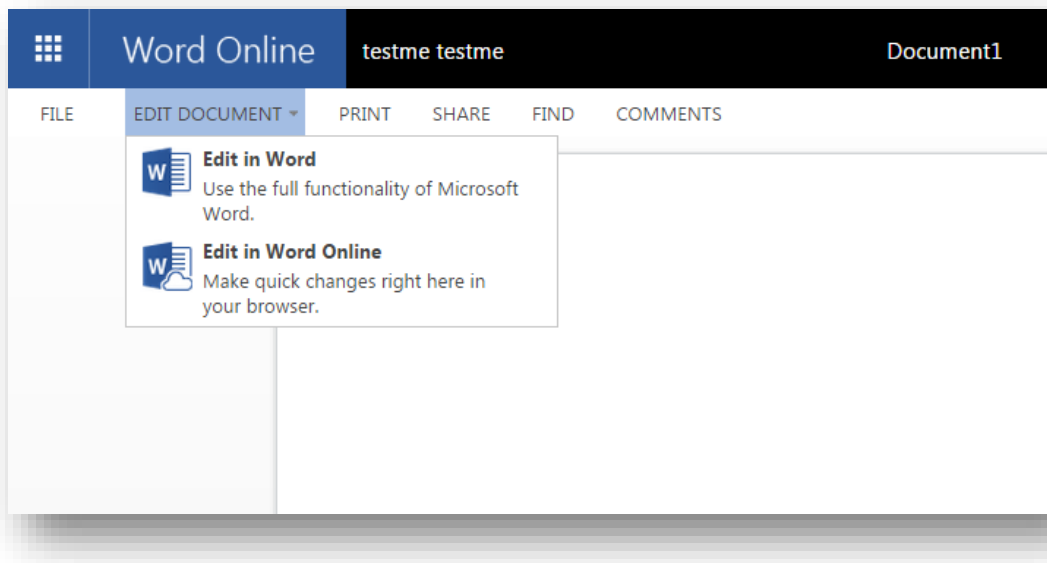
Word Online testme testme Document1

FILE EDIT DOCUMENT PRINT SHARE FIND COMMENTS

Edit in Word
Use the full functionality of Microsoft Word.

Edit in Word Online
Make quick changes right here in your browser.